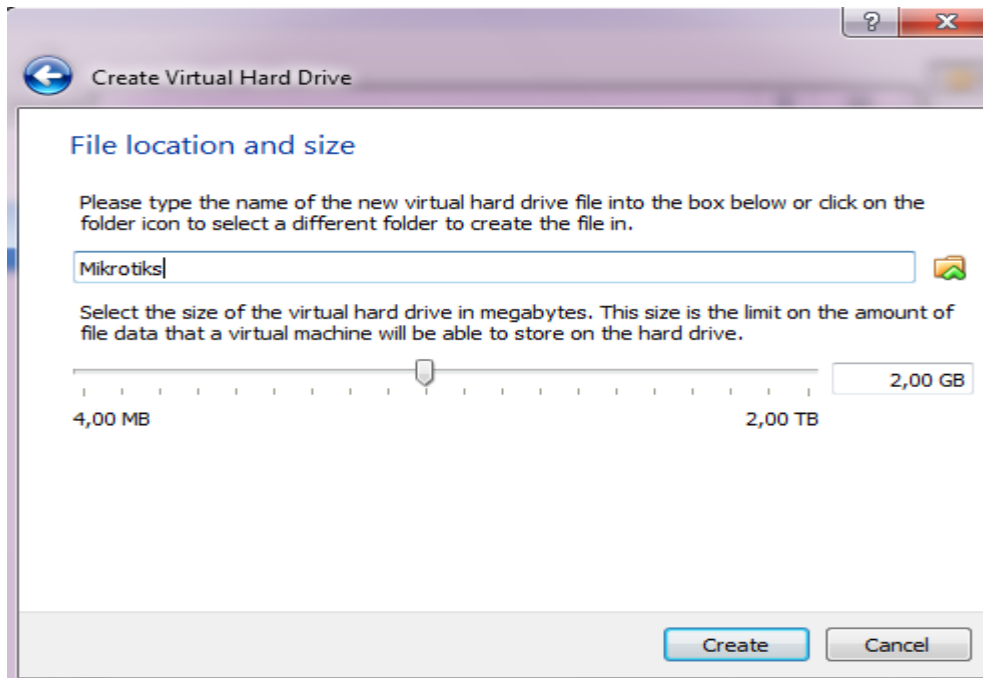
?

Create Virtual Hard Drive

File location and size

Please type the name of the new virtual hard drive file into the box below or click on the folder icon to select a different folder to create the file in.

Mikrotiks

Select the size of the virtual hard drive in megabytes. This size is the limit on the amount of file data that a virtual machine will be able to store on the hard drive.

2,00 GB

4,00 MB

2,00 TB

Create

Cancel